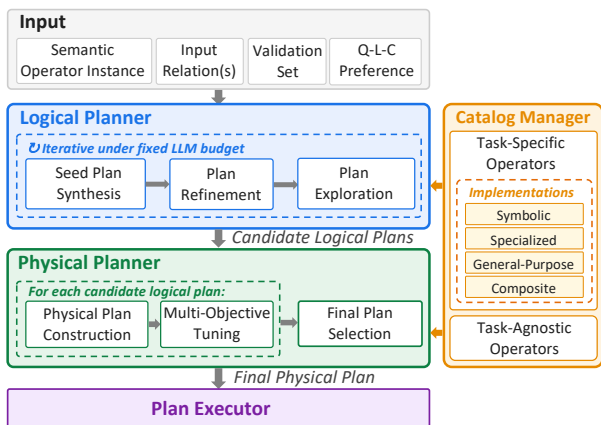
Input

Semantic Operator Instance

Input Relation(s)

Validation Set

Q-L-C Preference

Logical Planner

↻ Iterative under fixed LLM budget

Seed Plan Synthesis

Plan Refinement

Plan Exploration

Candidate Logical Plans

Physical Planner

For each candidate logical plan:

Physical Plan Construction

Multi-Objective Tuning

Final Plan Selection

Final Physical Plan

Plan Executor

Catalog Manager

Task-Specific Operators

Implementations

Symbolic

Specialized

General-Purpose

Composite

Task-Agnostic Operators